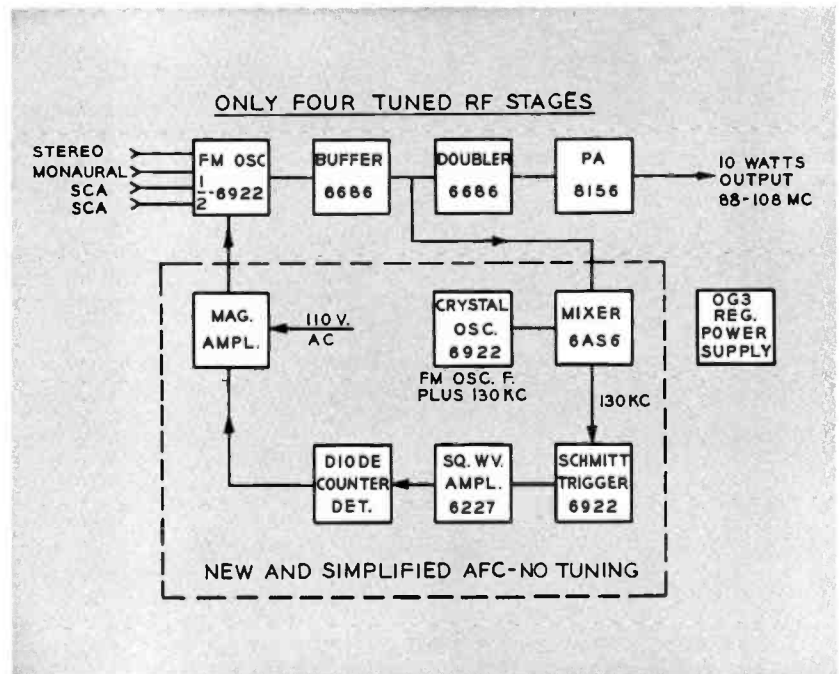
ONLY FOUR TUNED RF STAGES

STEREO
MONAURAL
SCA
SCA

FM OSC
$\frac{1}{2}$-6922

BUFFER
6686

DOUBLER
6686

PA
8156

10 WATTS
OUTPUT
88-108 MC

MAG.
AMPL.

110 V.
AC

CRYSTAL
OSC.
6922

MIXER
6AS6

OG3
REG.
POWER
SUPPLY

FM OSC. F.
PLUS 130 KC

130 KC

DIODE
COUNTER
DET.

SQ. WV.
AMPL.
6227

SCHMITT
TRIGGER
6922

NEW AND SIMPLIFIED AFC-NO TUNING